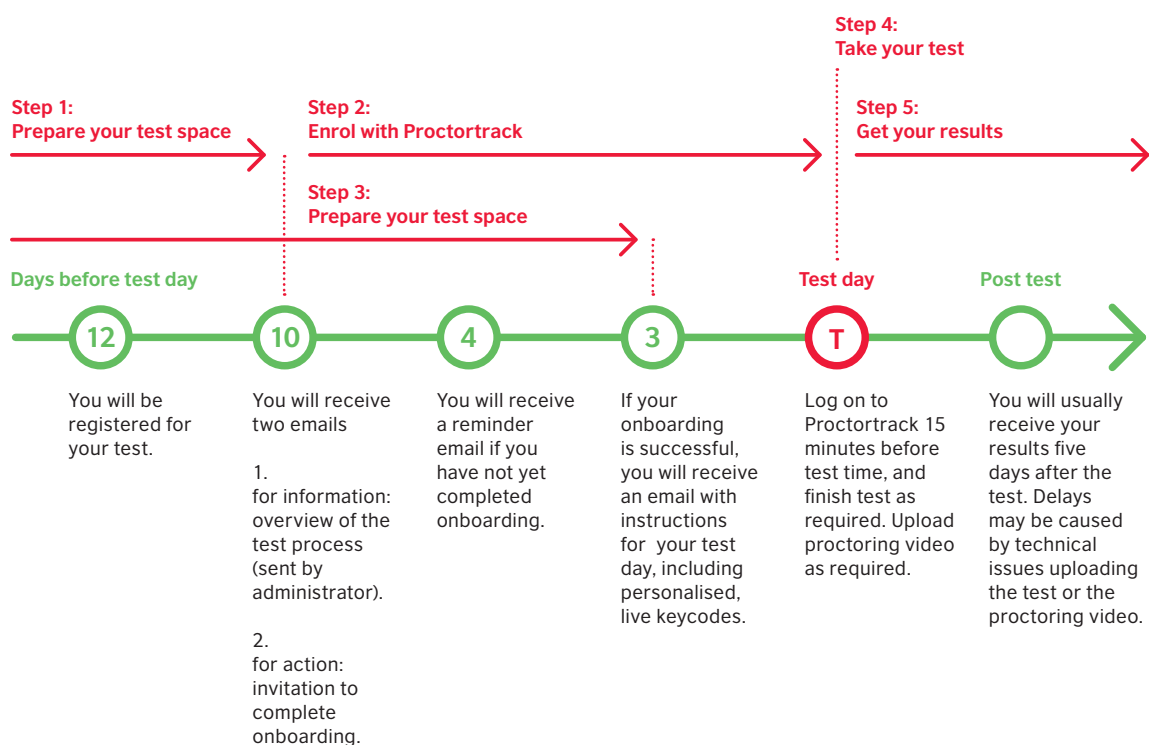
Step 4:
Take your test

Step 1:
Prepare your test space

Step 2:
Enrol with Proctortrack

Step 5:
Get your results

Step 3:
Prepare your test space

Days before test day

Test day

Post test

12

10

4

3

T

You will be registered for your test.

You will receive two emails

1.
for information: overview of the test process (sent by administrator).

2.
for action: invitation to complete onboarding.

You will receive a reminder email if you have not yet completed onboarding.

If your onboarding is successful, you will receive an email with instructions for your test day, including personalised, live keycodes.

Log on to Proctortrack 15 minutes before test time, and finish test as required. Upload proctoring video as required.

You will usually receive your results five days after the test. Delays may be caused by technical issues uploading the test or the proctoring video.